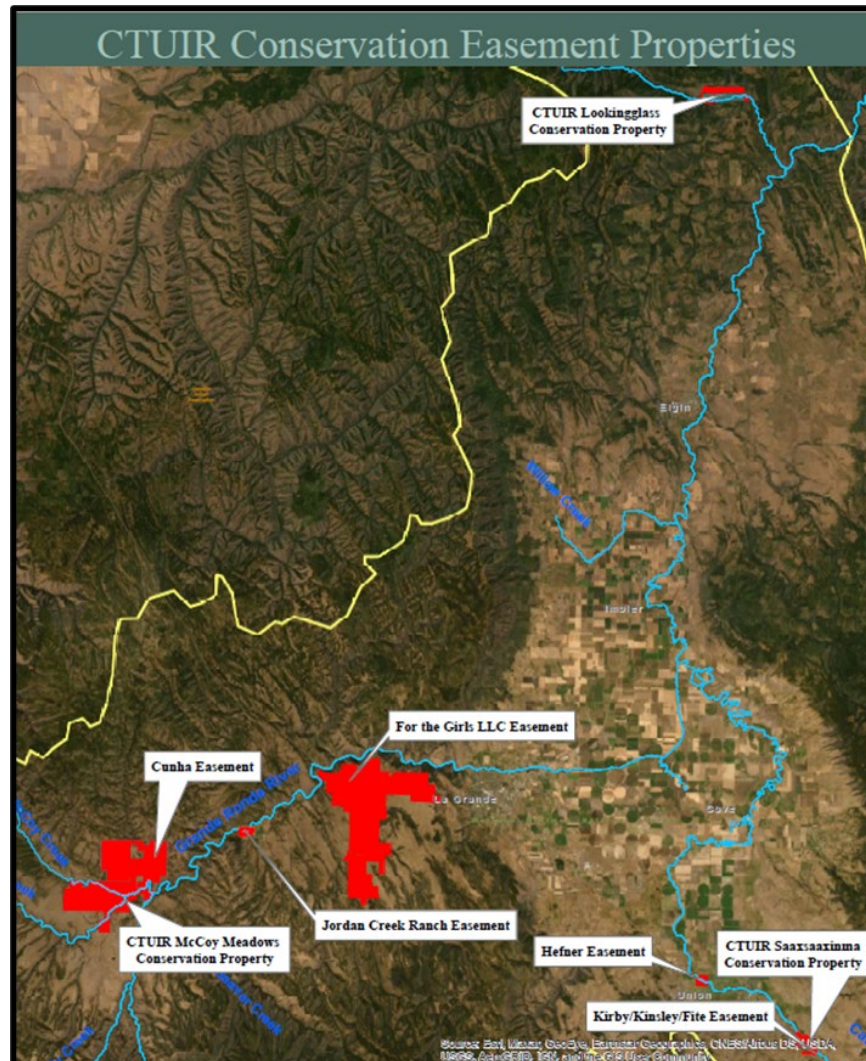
CTUIR Conservation Easement Properties

CTUIR Lookingglass Conservation Property

Elgin

Willow Creek

Imbler

For the Girls LLC Easement

Cunha Easement

Grande Ronde River

La Grande

Cove

McCoy Creek

CTUIR McCoy Meadows Conservation Property

Jordan Creek Ranch Easement

Hefner Easement

CTUIR Saaxsaaxinma Conservation Property

Union

Kirby/Kinsley/Fite Easement

Beaver Creek

Source: Esri, Maxar, GeoEye, Earthstar Geographics, CNES/Airbus DS, USDA, USGS, AeroGRID, IGN, and the GIS User Community